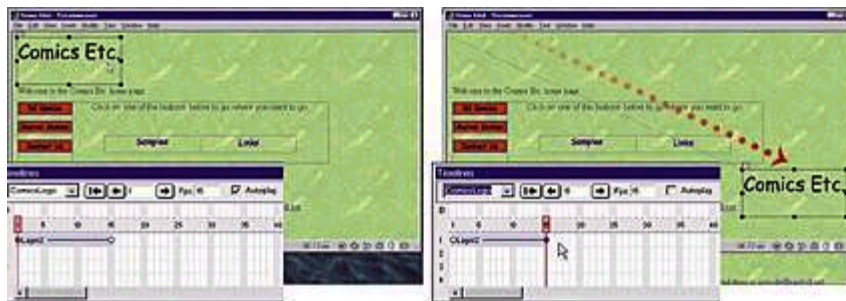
Comics Etc.

Welcome to the Comics Etc. home page

Click on one of the buttons below to go where you want to go.

Surprise

Links

Timelines

ComicsLogo

Fps 15

Autoplay

Comics Etc.

Click on one of the buttons below to go where you want to go.

Surprise

Links

Timelines

ComicsLogo

Fps 15

Autoplay